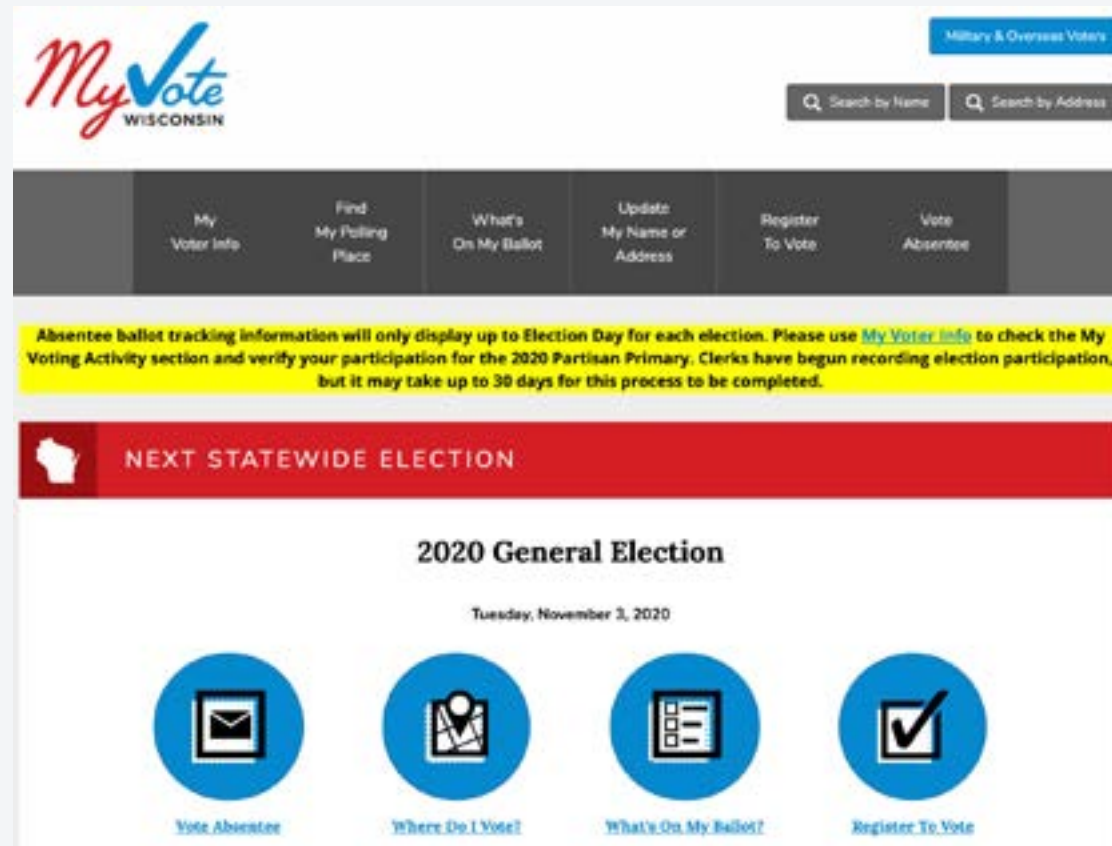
MyVote WISCONSIN

Military & Overseas Voters

Search by Name

Search by Address

My Voter Info

Find My Polling Place

What's On My Ballot

Update My Name or Address

Register To Vote

Vote Absentee

Absentee ballot tracking information will only display up to Election Day for each election. Please use My Voter Info to check the My Voting Activity section and verify your participation for the 2020 Partisan Primary. Clerks have begun recording election participation, but it may take up to 30 days for this process to be completed.

NEXT STATEWIDE ELECTION

2020 General Election

Tuesday, November 3, 2020

Vote Absentee

Where Do I Vote?

What's On My Ballot?

Register To Vote